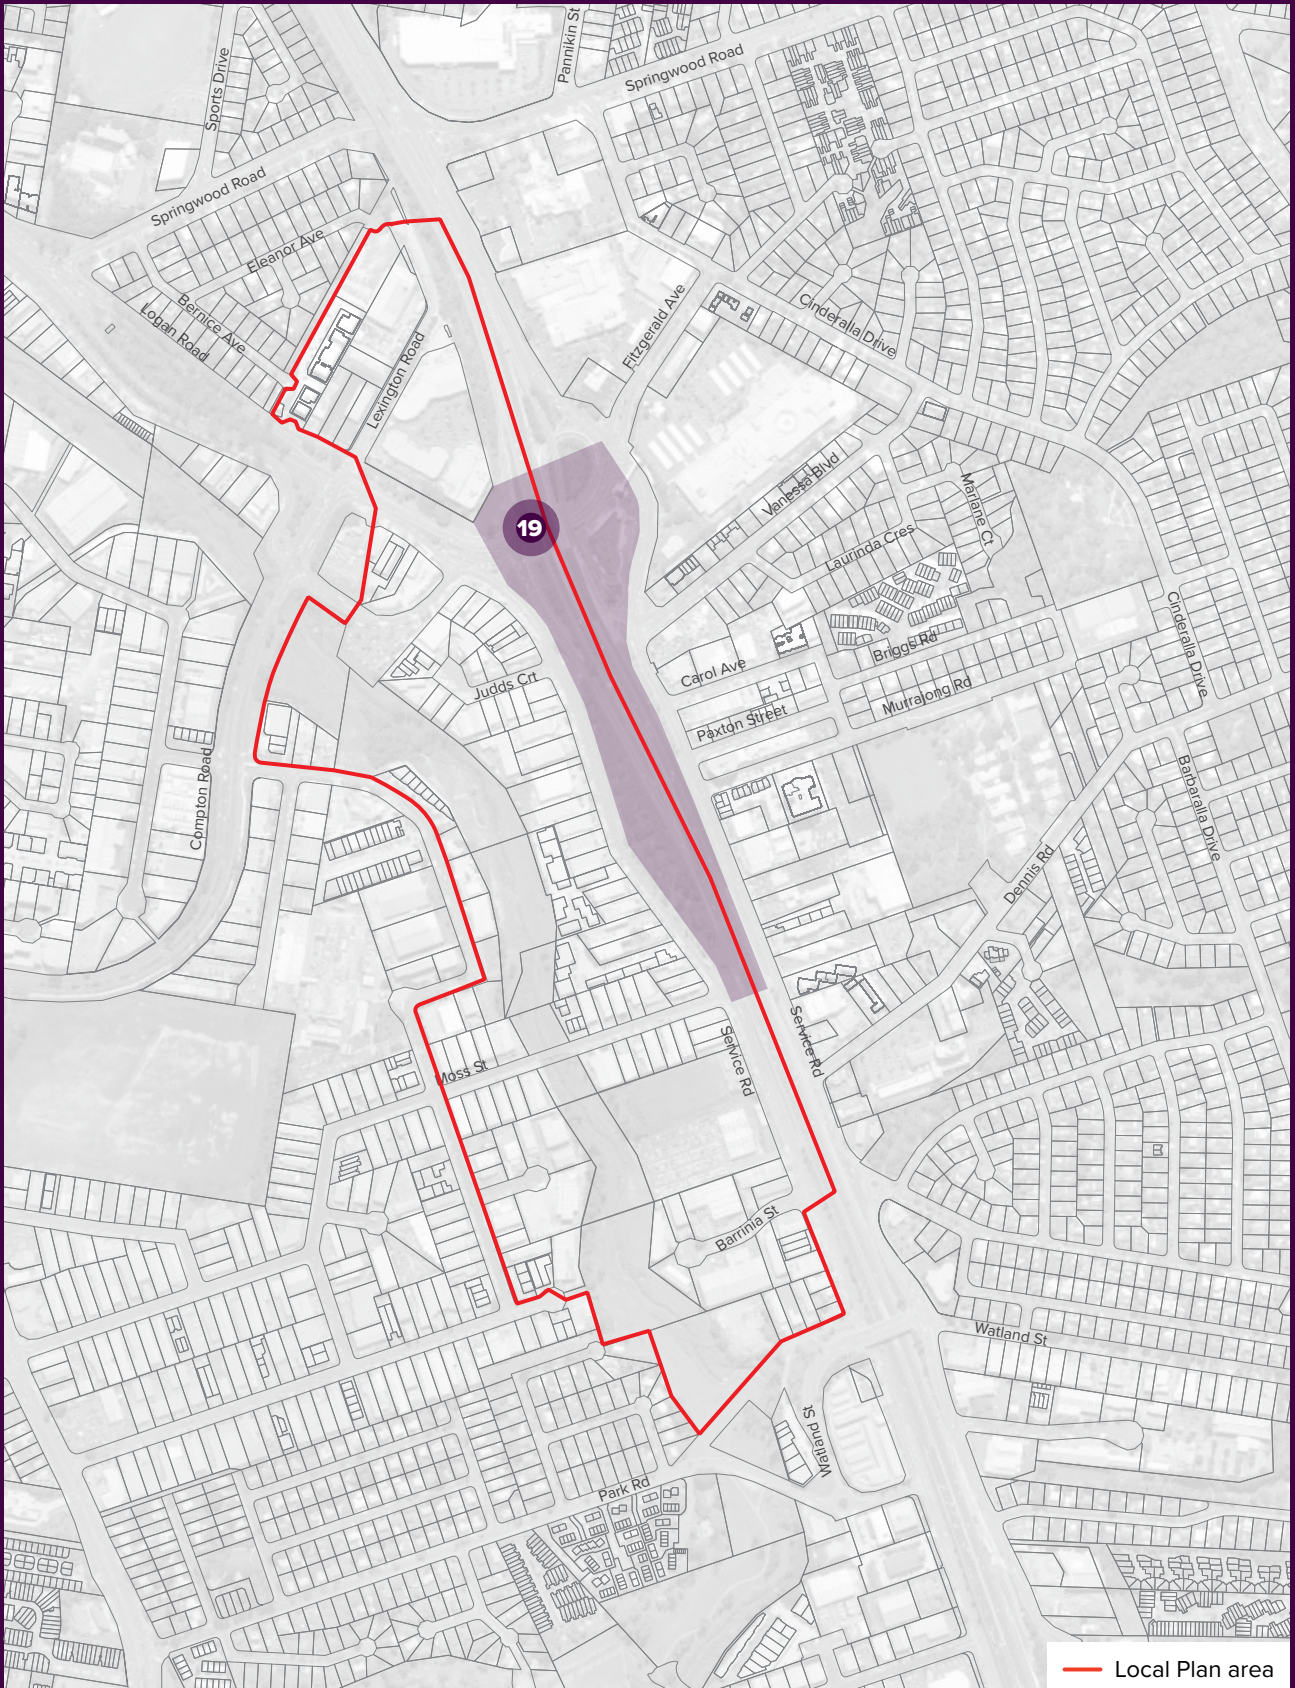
Pannikin St
Springwood Road
Sports Drive
Springwood Road
Eleanor Ave
Bernice Ave
Logan Road
Lexington Road
Fitzgerald Ave
Cinderalla Drive
Vanessa Blvd
Marlane Ct
19
Laurinda Cres
Cinderalla Drive
Briggs Rd
Carol Ave
Judds Crt
Murrajong Rd
Paxton Street
Compton Road
Barbaralla Drive
Dennis Rd
Service Rd
Service Rd
Moss St
Barrinia St
Watland St
Watland St
Park Rd
Local Plan area